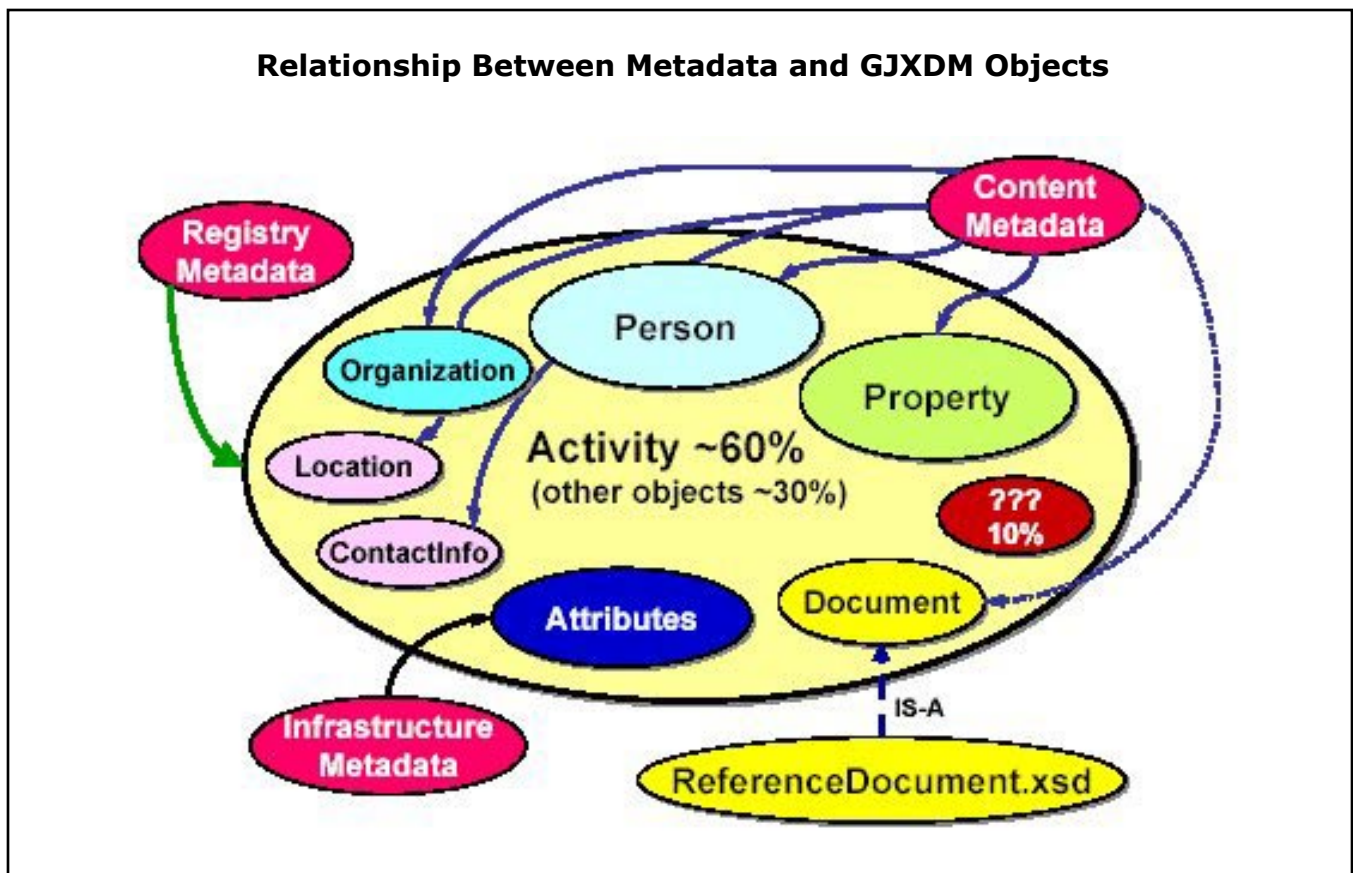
Relationship Between Metadata and GJXDM Objects

Content Metadata

Registry Metadata

Person

Organization

Property

Location

Activity ~60%
(other objects ~30%)

???
10%

ContactInfo

Attributes

Document

IS-A

Infrastructure Metadata

ReferenceDocument.xsd